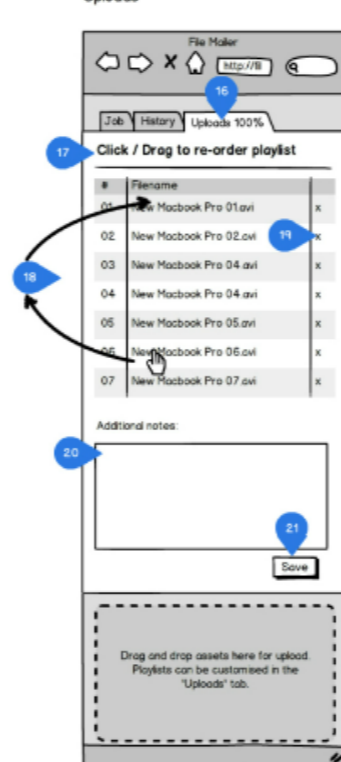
Uploads

File Mailer

http://fil

16

Job | History | Uploads 100%

17

Click / Drag to re-order playlist

| # | Filename | |
|---|---|---|
| 01 | New Macbook Pro 01.avi | x |
| 02 | New Macbook Pro 02.avi | x |
| 03 | New Macbook Pro 04.avi | x |
| 04 | New Macbook Pro 04.avi | x |
| 05 | New Macbook Pro 05.avi | x |
| 06 | New Macbook Pro 06.avi | x |
| 07 | New Macbook Pro 07.avi | x |

19

18

Additional notes:

20

21

Save

Drag and drop assets here for upload. Playlists can be customised in the "Uploads" tab.